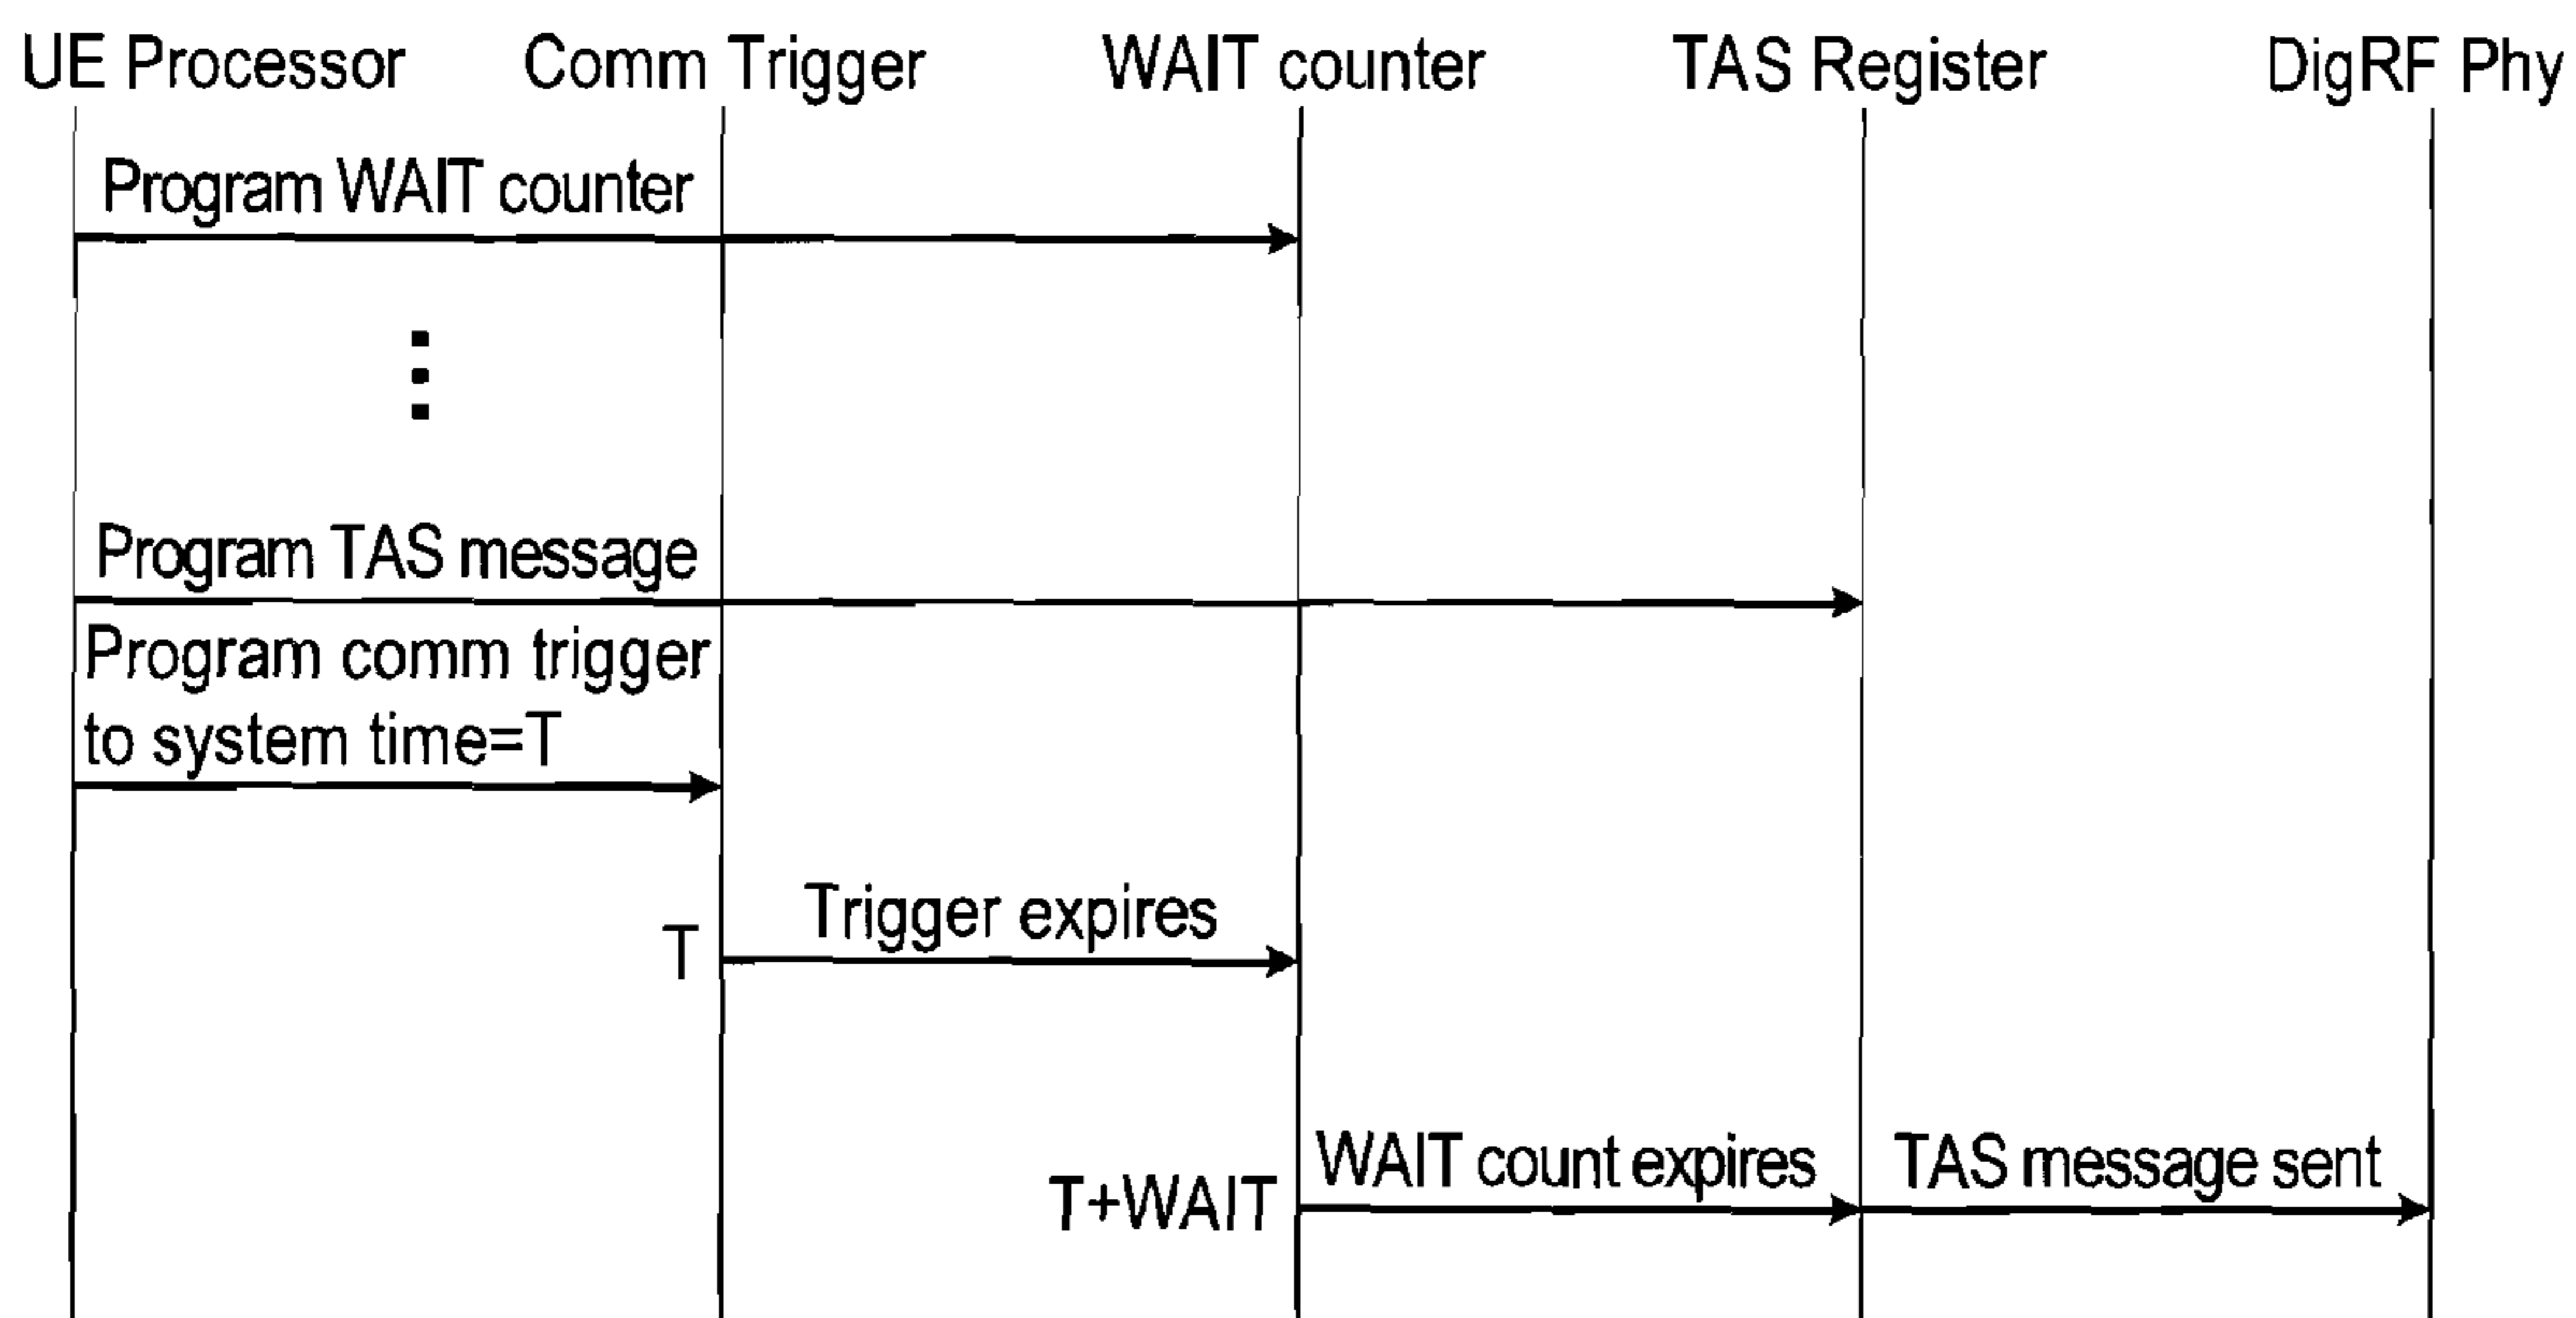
UE Processor Comm Trigger WAIT counter TAS Register DigRF Phy

Program WAIT counter

Program TAS message

Program comm trigger to system time=T

T

Trigger expires

T+WAIT

WAIT count expires

TAS message sent